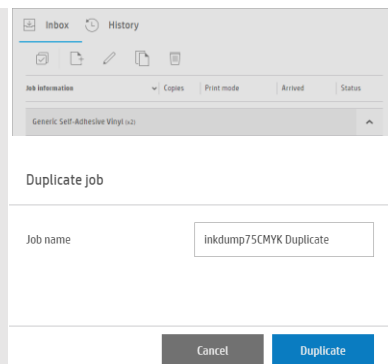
Inbox History

| Job information | Copies | Print mode | Arrived | Status |
|---|---|---|---|---|
| Generic Self-Adhesive Vinyl (x2) | | | | |

Duplicate job

Job name inkdump75CMYK Duplicate

Cancel Duplicate